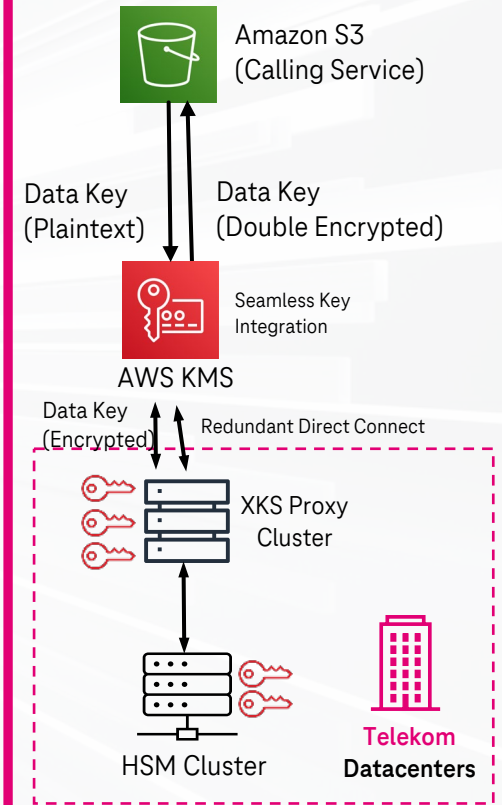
Amazon S3
(Calling Service)

Data Key
(Plaintext)

Data Key
(Double Encrypted)

Seamless Key Integration

AWS KMS

Data Key
(Encrypted)

Redundant Direct Connect

XKS Proxy Cluster

HSM Cluster

Telekom
Datacenters